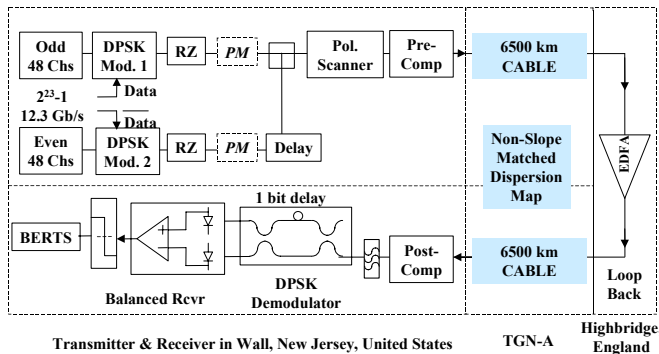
Odd 48 Chs

DPSK Mod. 1

RZ

PM

Pol. Scanner

Pre-Comp

6500 km CABLE

$2^{23}$-1 12.3 Gb/s

Data

$\overline{\text{Data}}$

Even 48 Chs

DPSK Mod. 2

RZ

PM

Delay

Non-Slope Matched Dispersion Map

EDFA

1 bit delay

BERTS

Post-Comp

6500 km CABLE

Balanced Rcvr

DPSK Demodulator

Loop Back

Transmitter & Receiver in Wall, New Jersey, United States

TGN-A

Highbridge England